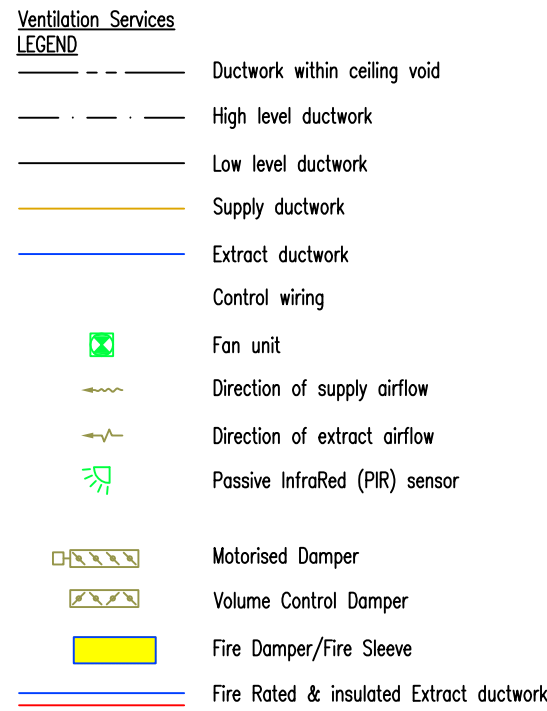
Ventilation Services
LEGEND

Ductwork within ceiling void

High level ductwork

Low level ductwork

Supply ductwork

Extract ductwork

Control wiring

Fan unit

Direction of supply airflow

Direction of extract airflow

Passive InfraRed (PIR) sensor

Motorised Damper

Volume Control Damper

Fire Damper/Fire Sleeve

Fire Rated & insulated Extract ductwork